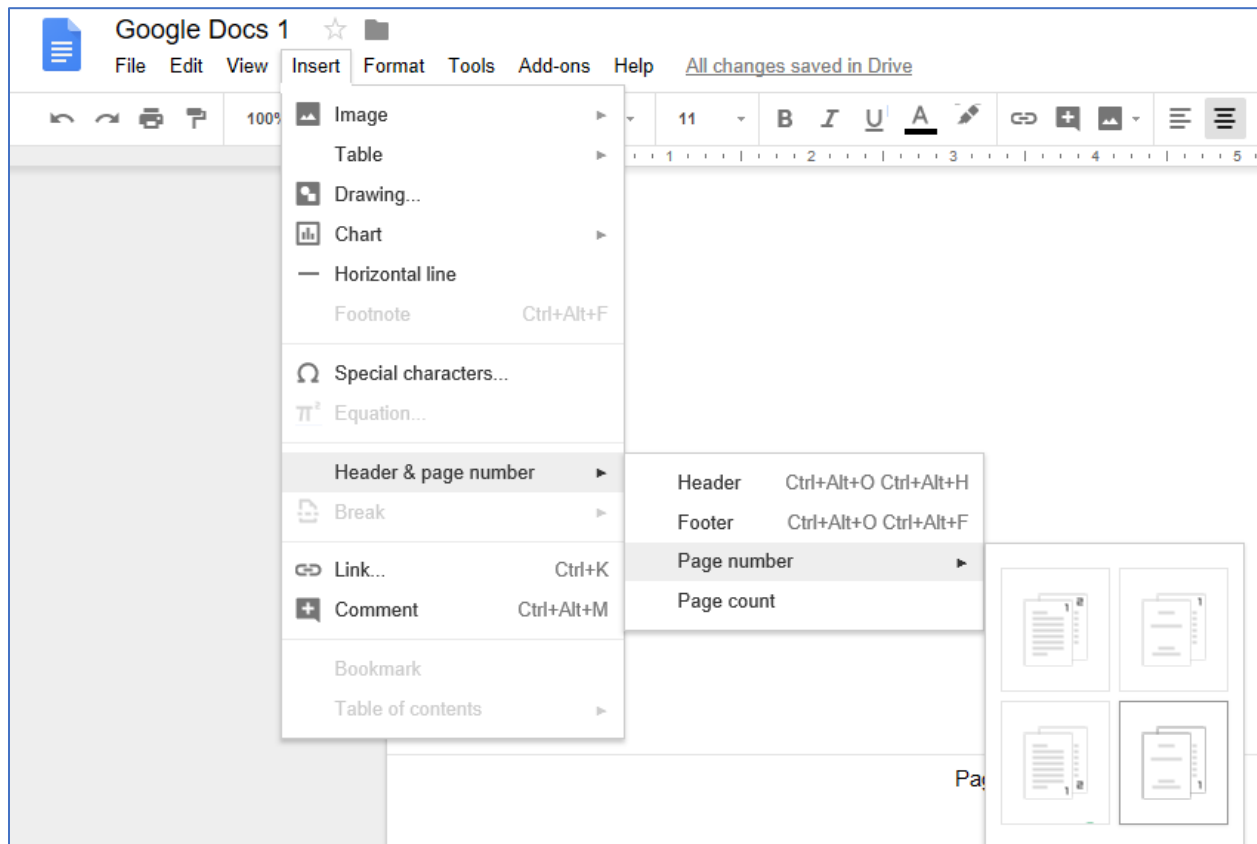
Google Docs 1

File Edit View Insert Format Tools Add-ons Help All changes saved in Drive

100% 11 B I U A

1 2 3 4 5

Image
Table
Drawing...
Chart
Horizontal line
Footnote Ctrl+Alt+F
Special characters...
Equation...
Header & page number
Break
Link... Ctrl+K
Comment Ctrl+Alt+M
Bookmark
Table of contents

Header Ctrl+Alt+O Ctrl+Alt+H
Footer Ctrl+Alt+O Ctrl+Alt+F
Page number
Page count

Pag